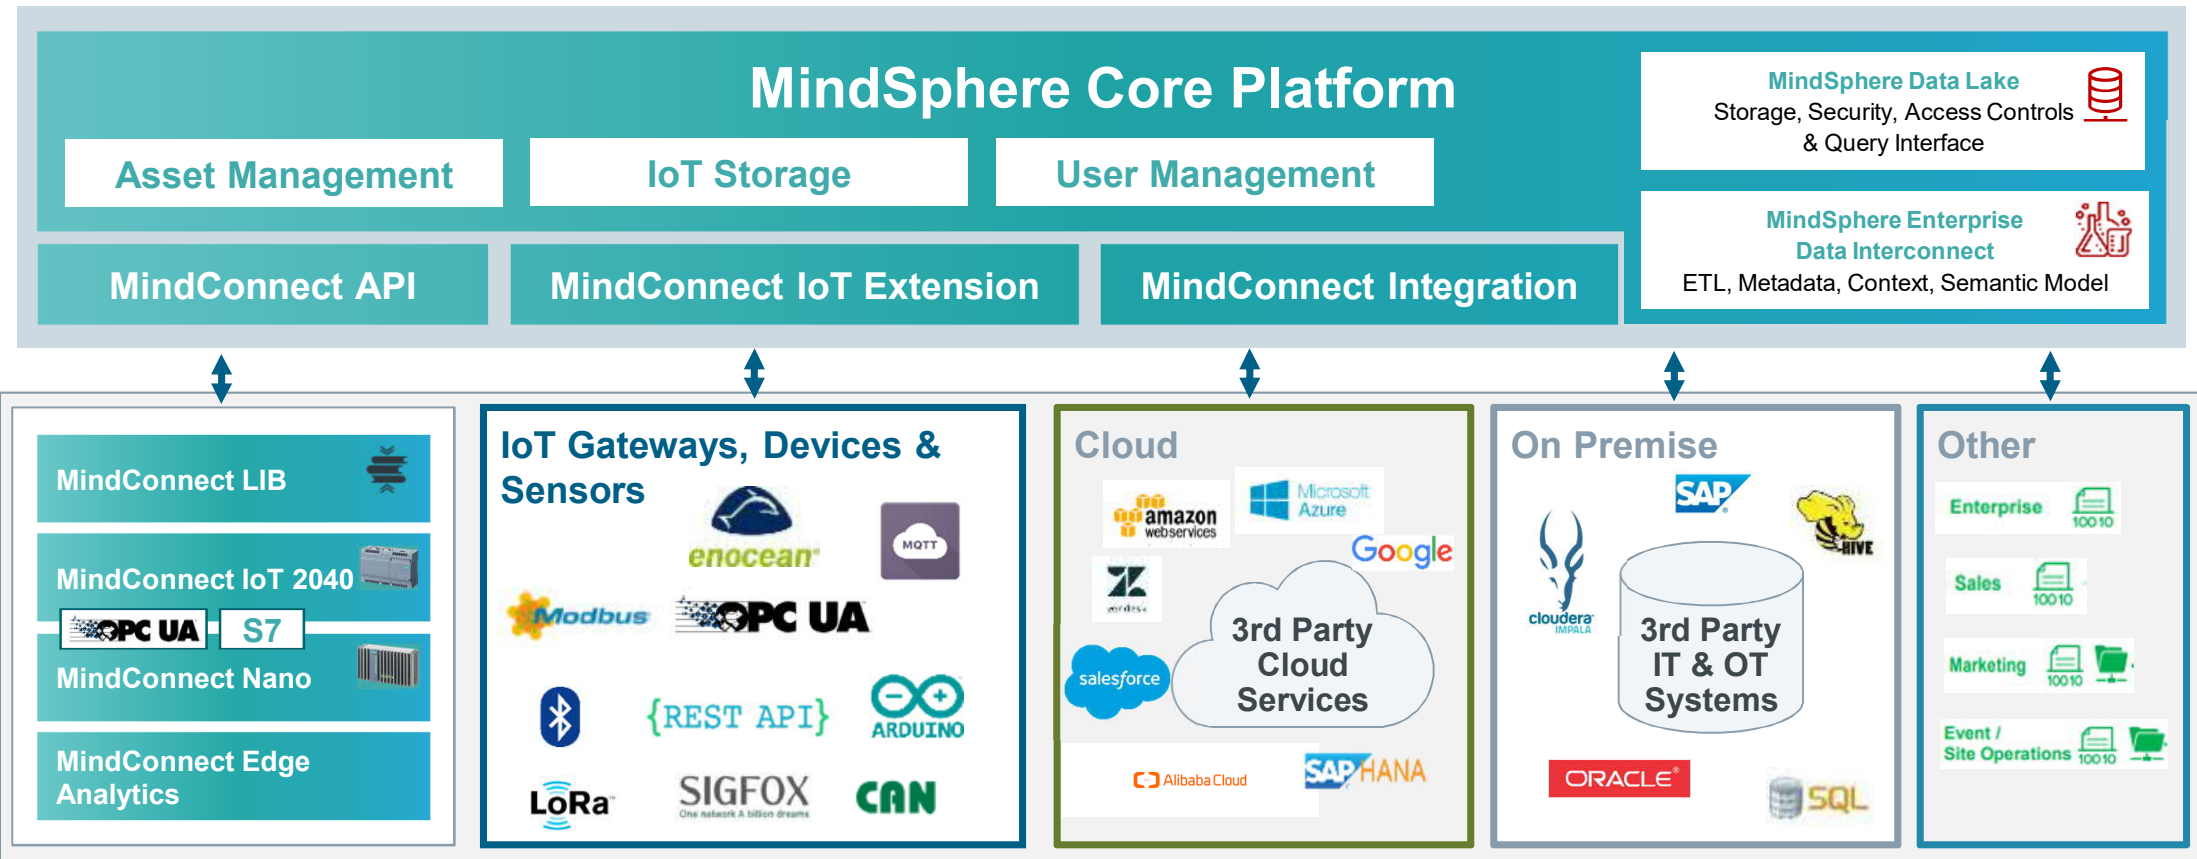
MindSphere Core Platform

Asset Management

IoT Storage

User Management

MindSphere Data Lake
Storage, Security, Access Controls & Query Interface

MindSphere Enterprise Data Interconnect
ETL, Metadata, Context, Semantic Model

MindConnect API

MindConnect IoT Extension

MindConnect Integration

MindConnect LIB

MindConnect IoT 2040

OPC UA

S7

MindConnect Nano

MindConnect Edge Analytics

IoT Gateways, Devices & Sensors

enocean

MQTT

Modbus

OPC UA

{REST API}

ARDUINO

LoRa

SIGFOX
One network A billion dreams

CAN

Cloud

amazon webservices

Microsoft Azure

Google

zendesk

salesforce

3rd Party Cloud Services

Alibaba Cloud

SAP HANA

On Premise

SAP

HIVE

cloudera IMPALA

3rd Party IT & OT Systems

ORACLE

SQL

Other

Enterprise
10010

Sales
10010

Marketing
10010

Event / Site Operations
10010